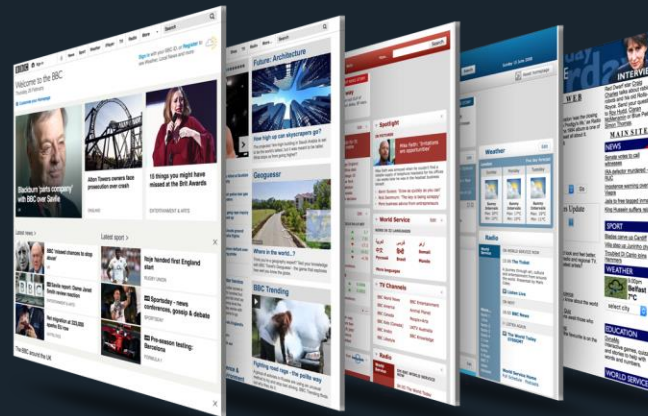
BBC

News Sport Weather iPlayer TV Radio More Search

Sign in with your BBC iD or Register

Welcome to the BBC

Customise your homepage

Blackburn 'gets company' with BBC over Savile

Alton Towers owners face prosecution over crash

10 things you might have missed at the Brit Awards

ENGLAND

ENTERTAINMENT & ARTS

Latest news

Latest sport

BBC 'missed chances to stop abuse'

Rojo headed first England start

Sportsday - news conferences, gossip & debate

Pre-season testing

The BBC around the UK

Future: Architecture

How high up can skyscrapers go?

Geoguessr

Where in the world...?

BBC Trending

Fighting road rage - in the polite way

Spotlight

World Service

More languages

TV Channels

BBC Entertainment

BBC Knowledge

Radio

Weather

Radio

Watch Live

BBC News

The World Today

INTERVIEW

NEWS

MAIN STORIES

SPORT

WEATHER

Belfast

7°C

select city

EDUCATION

WORLD SERVICE